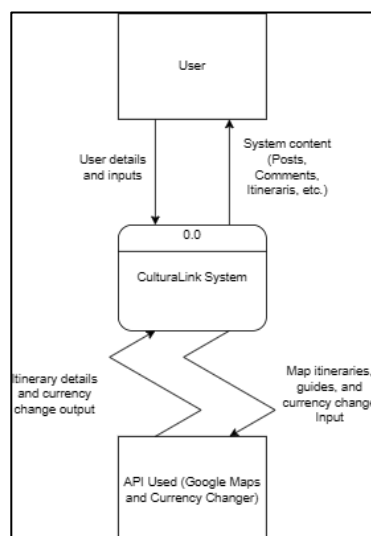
User

User details and inputs

System content (Posts, Comments, Itineraris, etc.)

0.0

CulturaLink System

Itinerary details and currency change output

Map itineraries, guides, and currency change Input

API Used (Google Maps and Currency Changer)